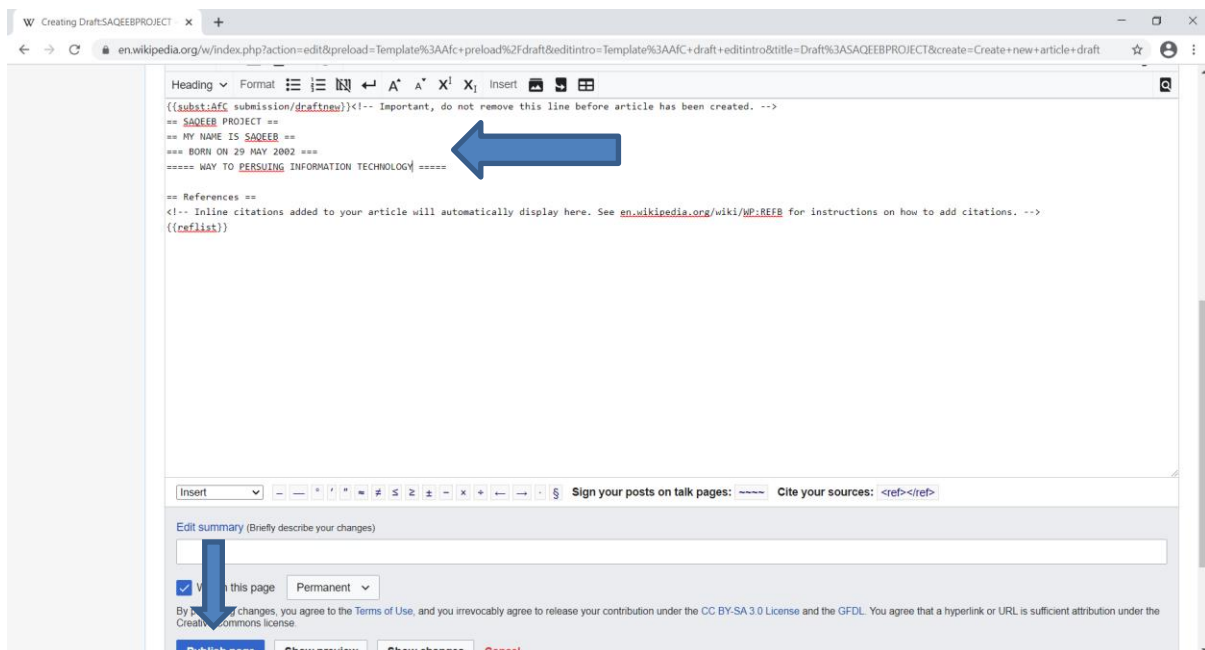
Creating Draft:SAQEEBPROJECT ×

en.wikipedia.org/w/index.php?action=edit&preload=Template%3AAfc+preload%2Fdraft&editintro=Template%3AAfC+draft+editintro&title=Draft%3ASAQEEBPROJECT&create=Create+new+article+draft

Heading Format Insert

{{subst:AfC submission/draftnew}}<!-- Important, do not remove this line before article has been created. -->
== SAQEEB PROJECT ==
== MY NAME IS SAQEEB ==
=== BORN ON 29 MAY 2002 ===
===== WAY TO PERSUING INFORMATION TECHNOLOGY =====

== References ==
<!-- Inline citations added to your article will automatically display here. See en.wikipedia.org/wiki/WP:REFB for instructions on how to add citations. -->
{{reflist}}

Insert – — ° ′ ″ ≈ ≠ ≤ ≥ ± − × ÷ ← → · § Sign your posts on talk pages: ~~~~ Cite your sources: <ref></ref>

Edit summary (Briefly describe your changes)

W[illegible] this page Permanent

By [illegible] changes, you agree to the Terms of Use, and you irrevocably agree to release your contribution under the CC BY-SA 3.0 License and the GFDL. You agree that a hyperlink or URL is sufficient attribution under the Creative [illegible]ommons license.

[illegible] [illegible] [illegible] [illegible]